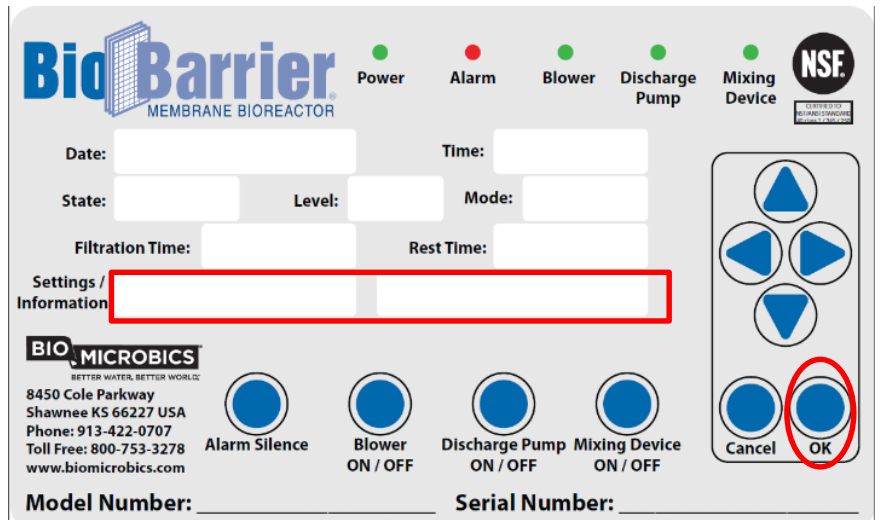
BioBarrier®
MEMBRANE BIOREACTOR

Power
Alarm
Blower
Discharge Pump
Mixing Device

NSF
CERTIFIED TO NSF/ANSI STANDARD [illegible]

Date:
Time:
State:
Level:
Mode:
Filtration Time:
Rest Time:
Settings / Information

BIO MICROBICS®
BETTER WATER. BETTER WORLD.®
8450 Cole Parkway
Shawnee KS 66227 USA
Phone: 913-422-0707
Toll Free: 800-753-3278
www.biomicrobics.com

Alarm Silence
Blower ON / OFF
Discharge Pump ON / OFF
Mixing Device ON / OFF
Cancel
OK

Model Number: ____________
Serial Number: ____________